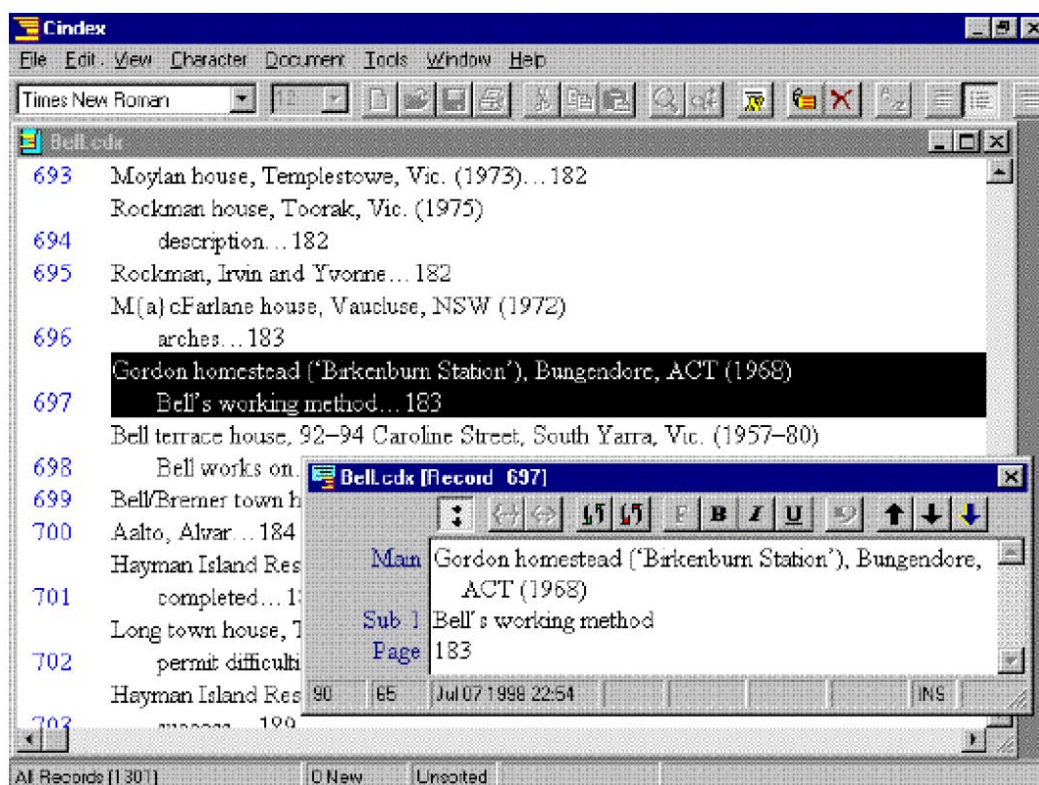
Cindex

File Edit View Character Document Tools Window Help

Times New Roman 12

Bell.cdx

693 Moylan house, Templestowe, Vic. (1973)…182
Rockman house, Toorak, Vic. (1975)
694 description…182
695 Rockman, Irvin and Yvonne…182
M(a)cFarlane house, Vaucluse, NSW (1972)
696 arches…183
Gordon homestead ('Birkenburn Station'), Bungendore, ACT (1968)
697 Bell's working method…183
Bell terrace house, 92–94 Caroline Street, South Yarra, Vic. (1957–80)
698 Bell works on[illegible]
699 Bell/Bremer town h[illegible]
700 Aalto, Alvar…184
Hayman Island Res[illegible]
701 completed…1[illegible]
Long town house, T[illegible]
702 permit difficulti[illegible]
Hayman Island Res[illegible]
703 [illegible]…189

Bell.cdx [Record 697]

B I U

Main Gordon homestead ('Birkenburn Station'), Bungendore, ACT (1968)
Sub 1 Bell's working method
Page 183

90 65 Jul 07 1998 22:54 INS

All Records (1301) 0 New Unsorted